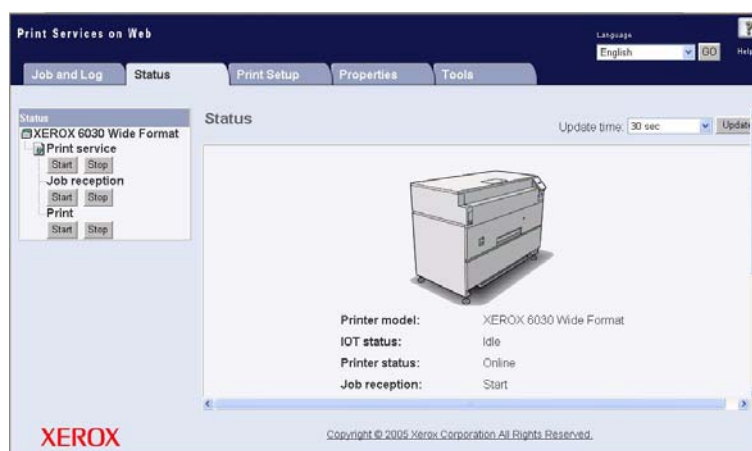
Print Services on Web

Language
English GO
Help

Job and Log | Status | Print Setup | Properties | Tools

Status
XEROX 6030 Wide Format
Print service
Start Stop
Job reception
Start Stop
Print
Start Stop

Status

Update time: 30 sec Update

| Printer model: | XEROX 6030 Wide Format |
|---|---|
| IOT status: | Idle |
| Printer status: | Online |
| Job reception: | Start |

XEROX

Copyright © 2005 Xerox Corporation All Rights Reserved.